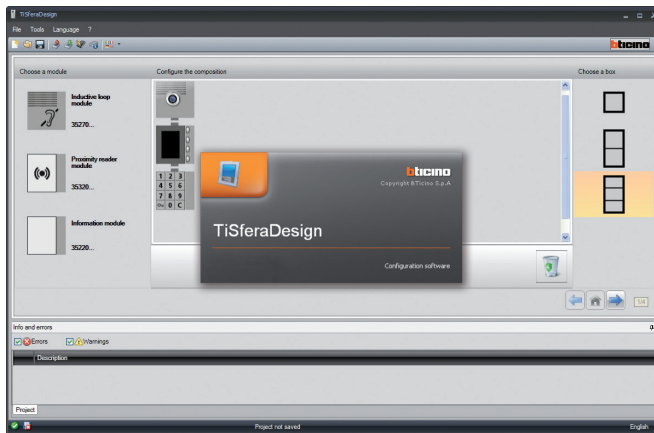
TiSferaDesign

File Tools Language ?

bticino

Choose a module

Configure the composition

Choose a box

Inductive loop module

35270...

Proximity reader module

35320...

Information module

35220...

1 2 3
4 5 6
7 8 9
0

bticino
Copyright BTicino S.p.A

TiSferaDesign

Configuration software

Info and errors

Errors

Warnings

Description

Project

Project not saved

English